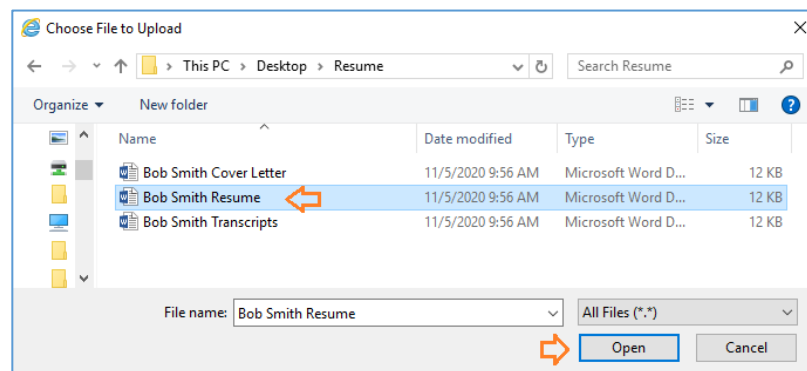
Choose File to Upload

This PC > Desktop > Resume

Search Resume

Organize ▾ New folder

| Name | Date modified | Type | Size |
|---|---|---|---|
| Bob Smith Cover Letter | 11/5/2020 9:56 AM | Microsoft Word D... | 12 KB |
| Bob Smith Resume | 11/5/2020 9:56 AM | Microsoft Word D... | 12 KB |
| Bob Smith Transcripts | 11/5/2020 9:56 AM | Microsoft Word D... | 12 KB |

File name: Bob Smith Resume

All Files (*.*)

Open

Cancel